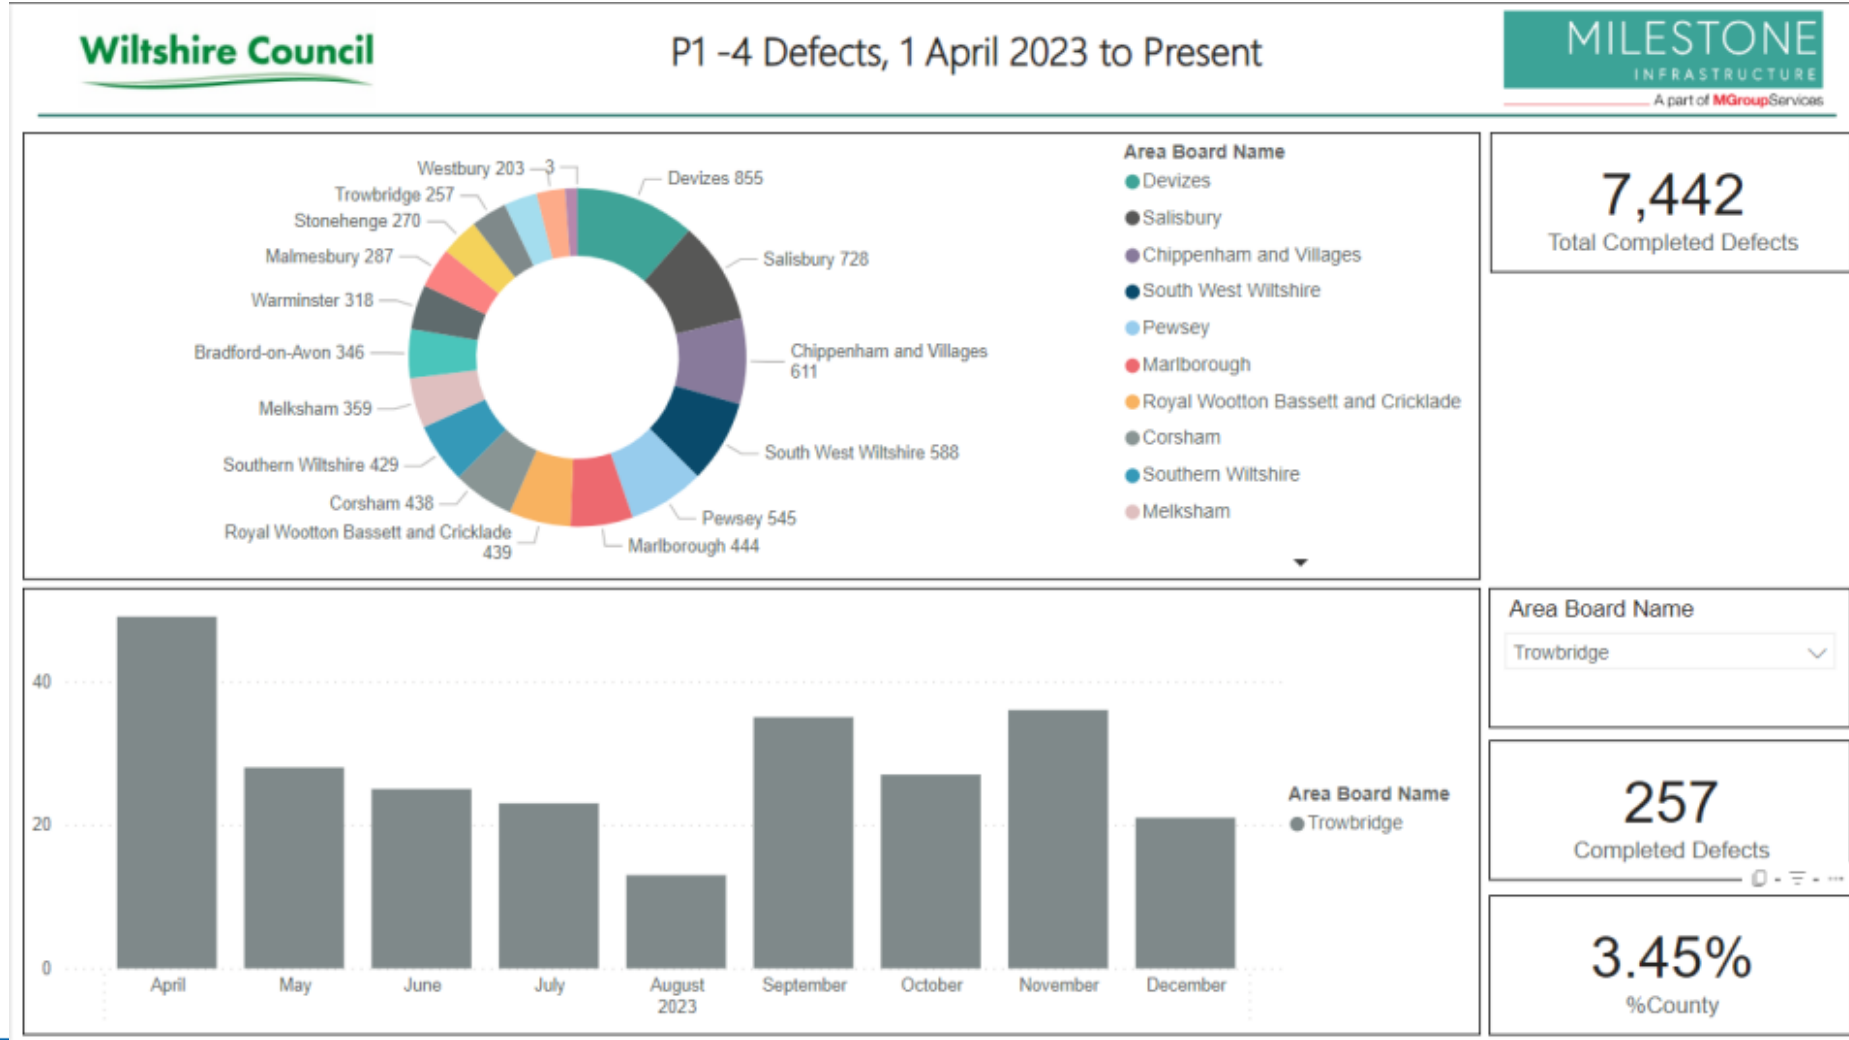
Wiltshire Council

P1 -4 Defects, 1 April 2023 to Present

MILESTONE
INFRASTRUCTURE
A part of MGroupServices

Westbury 203
3
Devizes 855
Trowbridge 257
Stonehenge 270
Malmesbury 287
Salisbury 728
Warminster 318
Chippenham and Villages 611
Bradford-on-Avon 346
Melksham 359
South West Wiltshire 588
Southern Wiltshire 429
Corsham 438
Pewsey 545
Royal Wootton Bassett and Cricklade 439
Marlborough 444

Area Board Name
Devizes
Salisbury
Chippenham and Villages
South West Wiltshire
Pewsey
Marlborough
Royal Wootton Bassett and Cricklade
Corsham
Southern Wiltshire
Melksham

7,442
Total Completed Defects

40
20
0
April
May
June
July
August
2023
September
October
November
December

Area Board Name
Trowbridge

Area Board Name
Trowbridge

257
Completed Defects

3.45%
%County